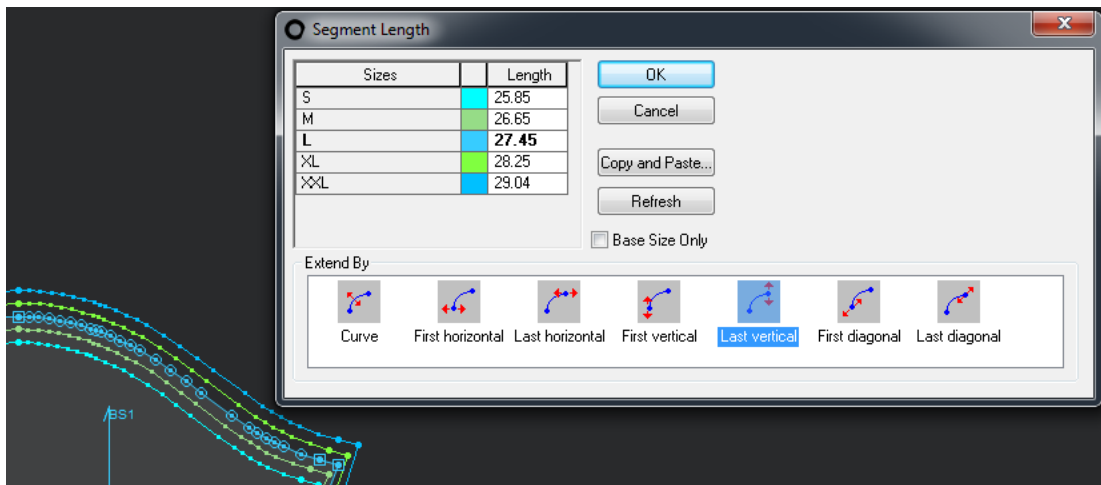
Segment Length

| Sizes | | Length |
|---|---|---|
| S | | 25.85 |
| M | | 26.65 |
| **L** | | **27.45** |
| XL | | 28.25 |
| XXL | | 29.04 |

OK
Cancel
Copy and Paste...
Refresh
Base Size Only

Extend By
Curve
First horizontal
Last horizontal
First vertical
Last vertical
First diagonal
Last diagonal

BS1